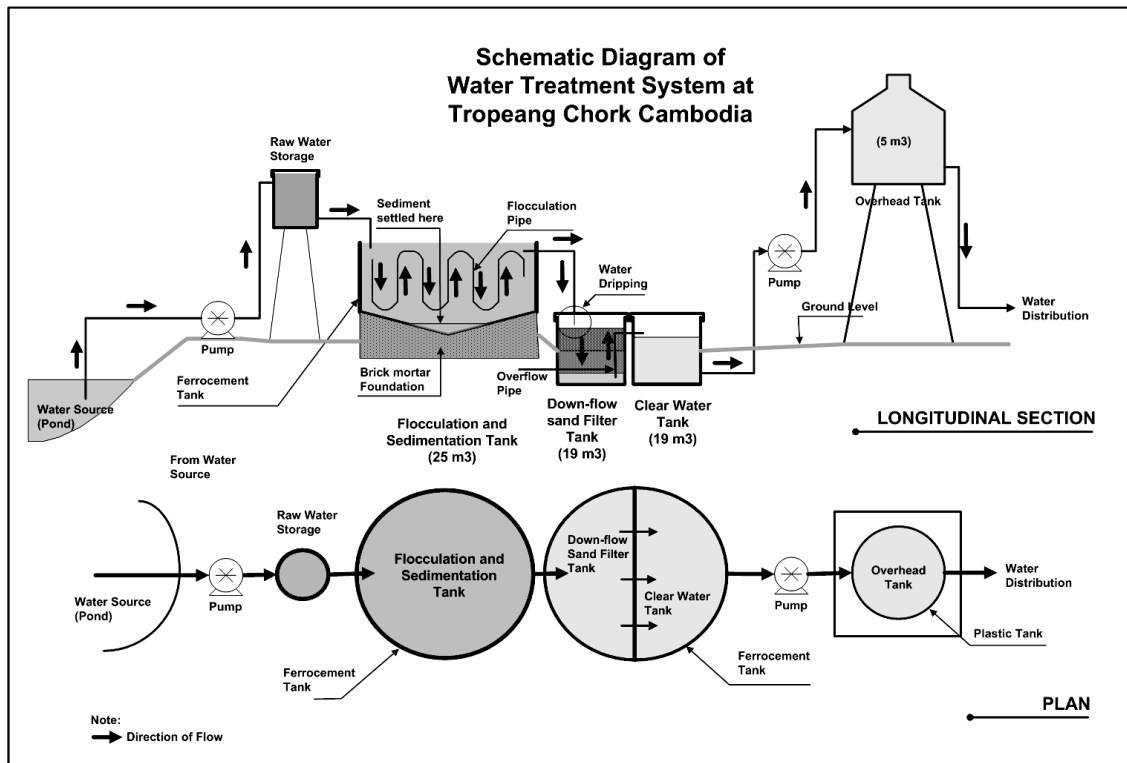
Schematic Diagram of
Water Treatment System at
Tropeang Chork Cambodia

Raw Water Storage

Sediment settled here

Flocculation Pipe

(5 m3)

Overhead Tank

Water Dripping

Pump

Pump

Ground Level

Water Distribution

Ferrocement Tank

Brick mortar Foundation

Overflow Pipe

Water Source (Pond)

Flocculation and Sedimentation Tank (25 m3)

Down-flow sand Filter Tank (19 m3)

Clear Water Tank (19 m3)

LONGITUDINAL SECTION

From Water Source

Raw Water Storage

Flocculation and Sedimentation Tank

Down-flow Sand Filter Tank

Clear Water Tank

Overhead Tank

Water Distribution

Water Source (Pond)

Pump

Pump

Plastic Tank

Ferrocement Tank

Ferrocement Tank

PLAN

Note:
Direction of Flow